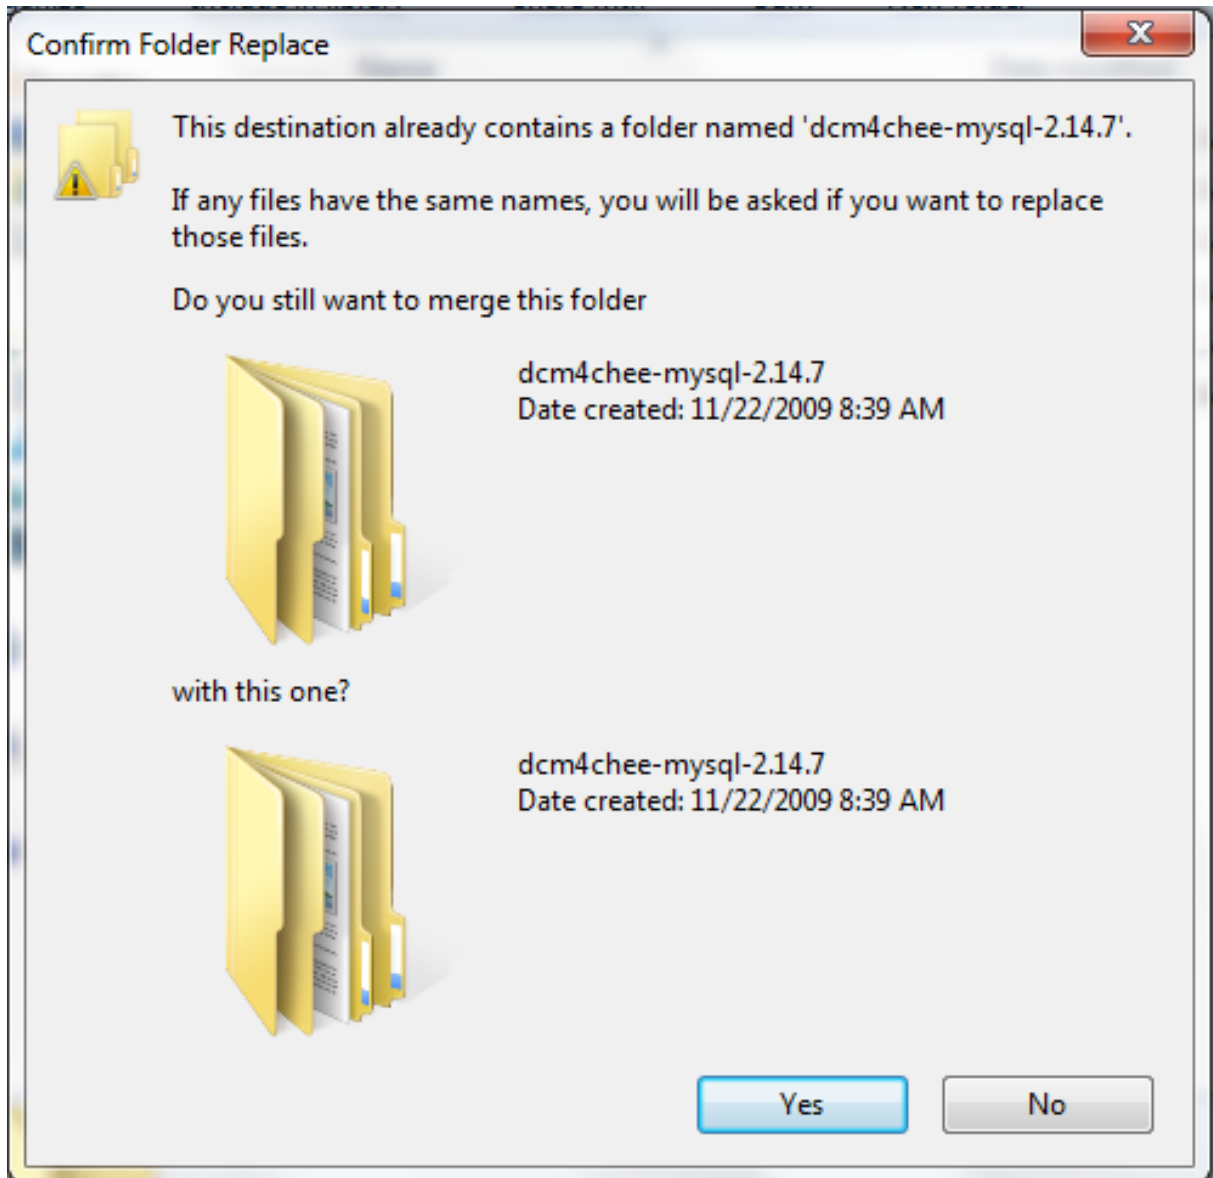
Confirm Folder Replace

This destination already contains a folder named 'dcm4chee-mysql-2.14.7'.

If any files have the same names, you will be asked if you want to replace those files.

Do you still want to merge this folder

dcm4chee-mysql-2.14.7
Date created: 11/22/2009 8:39 AM

with this one?

dcm4chee-mysql-2.14.7
Date created: 11/22/2009 8:39 AM

Yes

No